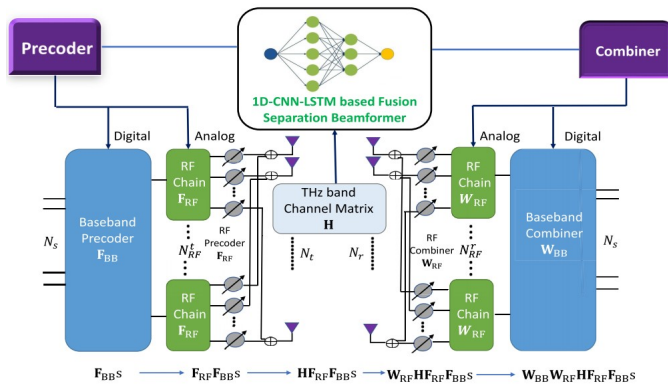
Precoder

Combiner

1D-CNN-LSTM based Fusion Separation Beamformer

Digital

Analog

Analog

Digital

Baseband Precoder $\mathbf{F}_{\text{BB}}$

$N_s$

RF Chain $\mathbf{F}_{\text{RF}}$

$N_{RF}^t$

RF Precoder $\mathbf{F}_{\text{RF}}$

RF Chain $\mathbf{F}_{\text{RF}}$

THz band Channel Matrix $\mathbf{H}$

$N_t$

$N_r$

RF Chain $\boldsymbol{W}_{\text{RF}}$

$N_{RF}^r$

RF Combiner $\mathbf{W}_{\text{RF}}$

RF Chain $\boldsymbol{W}_{\text{RF}}$

Baseband Combiner $\mathbf{W}_{\text{BB}}$

$N_s$

$\mathbf{F}_{\text{BB}}\text{s}$ $\mathbf{F}_{\text{RF}}\mathbf{F}_{\text{BB}}\text{s}$ $\mathbf{H}\mathbf{F}_{\text{RF}}\mathbf{F}_{\text{BB}}\text{s}$ $\mathbf{W}_{\text{RF}}\mathbf{H}\mathbf{F}_{\text{RF}}\mathbf{F}_{\text{BB}}\text{s}$ $\mathbf{W}_{\text{BB}}\mathbf{W}_{\text{RF}}\mathbf{H}\mathbf{F}_{\text{RF}}\mathbf{F}_{\text{BB}}\text{s}$